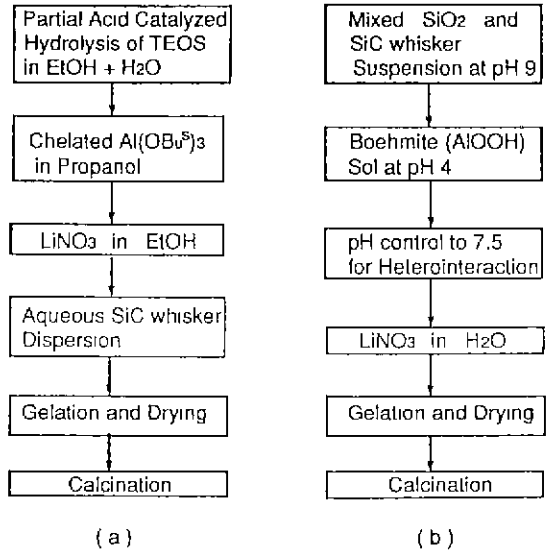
Partial Acid Catalyzed Hydrolysis of TEOS in EtOH + $H_2O$

Chelated $Al(OBu^s)_3$ in Propanol

$LiNO_3$ in EtOH

Aqueous SiC whisker Dispersion

Gelation and Drying

Calcination

(a)

Mixed $SiO_2$ and SiC whisker Suspension at pH 9

Boehmite (AlOOH) Sol at pH 4

pH control to 7.5 for Heterointeraction

$LiNO_3$ in $H_2O$

Gelation and Drying

Calcination

(b)